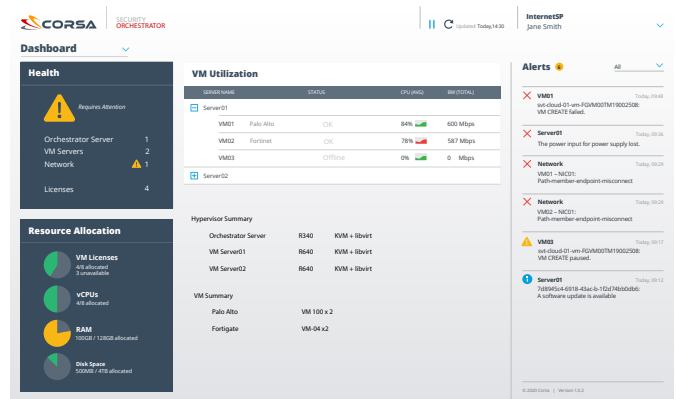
CORSA | SECURITY ORCHESTRATOR

Updated: Today,14:30

InternetSP
Jane Smith

Dashboard

Health

Requires Attention

| | |
|---|---|
| Orchestrator Server | 1 |
| VM Servers | 2 |
| Network | 1 |
| Licenses | 4 |

Resource Allocation

VM Licenses
4/8 allocated
3 unavailable

vCPUs
4/8 allocated

RAM
100GB / 128GB allocated

Disk Space
500MB / 4TB allocated

VM Utilization

| SERVER NAME | | STATUS | CPU (AVG) | BW (TOTAL) |
|---|---|---|---|---|
| Server01 | | | | |
| VM01 | Palo Alto | OK | 84% | 600 Mbps |
| VM02 | Fortinet | OK | 78% | 587 Mbps |
| VM03 | | Offline | 0% | 0 Mbps |
| Server02 | | | | |

Hypervisor Summary

| | | |
|---|---|---|
| Orchestrator Server | R340 | KVM + libvirt |
| VM Server01 | R640 | KVM + libvirt |
| VM Server02 | R640 | KVM + libvirt |

VM Summary

| | |
|---|---|
| Palo Alto | VM-100 x 2 |
| Fortigate | VM-04 x2 |

Alerts 6

All

VM01
Today, 09:48
svt-cloud-01-vm-FGVM00TM19002508:
VM CREATE failed.

Server01
Today, 09:36
The power input for power supply lost.

Network
Today, 09:24
VM01 – NIC01:
Path-member-endpoint-misconnect

Network
Today, 09:24
VM02 – NIC01:
Path-member-endpoint-misconnect

VM03
Today, 09:17
svt-cloud-01-vm-FGVM00TM19002508:
VM CREATE paused.

Server01
Today, 09:12
7d8945c4-6918-43ac-b-1f2d74bb0db6:
A software update is available

© 2020 Corsa | Version 1.6.2